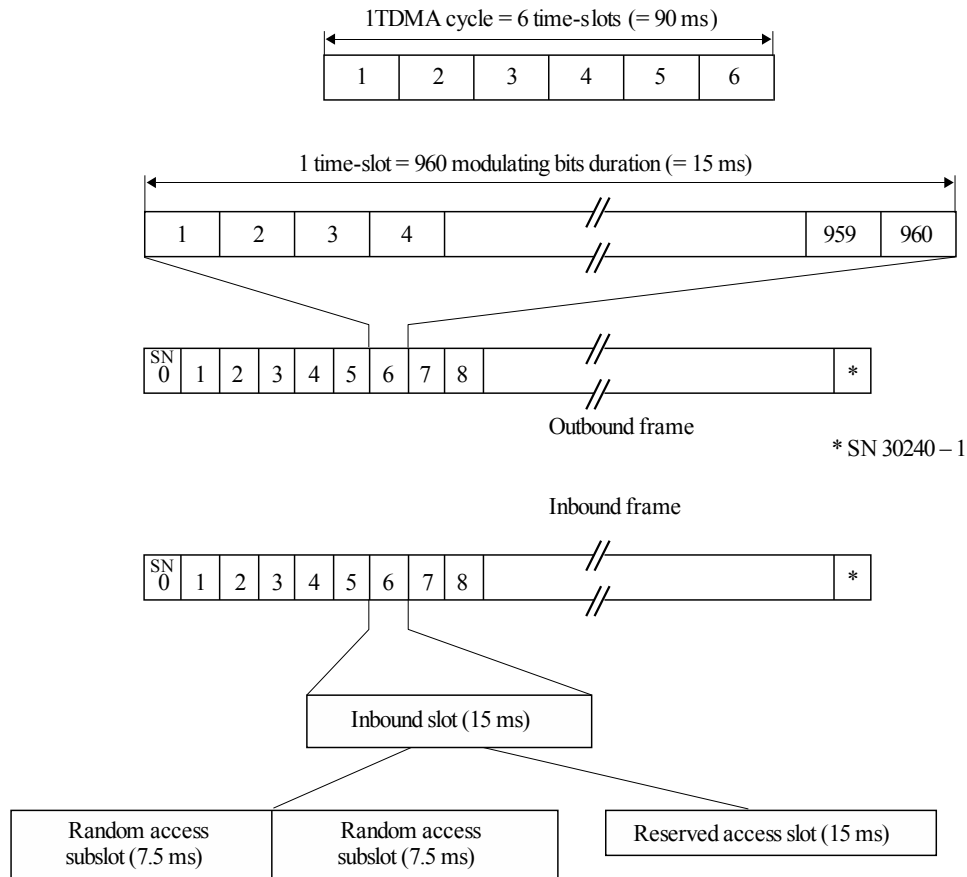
1TDMA cycle = 6 time-slots (= 90 ms)

| 1 | 2 | 3 | 4 | 5 | 6 |
|---|---|---|---|---|---|

1 time-slot = 960 modulating bits duration (= 15 ms)

| 1 | 2 | 3 | 4 | // | 959 | 960 |
|---|---|---|---|---|---|---|

| SN 0 | 1 | 2 | 3 | 4 | 5 | 6 | 7 | 8 | // | * |
|---|---|---|---|---|---|---|---|---|---|---|

Outbound frame

* SN 30240 – 1

Inbound frame

| SN 0 | 1 | 2 | 3 | 4 | 5 | 6 | 7 | 8 | // | * |
|---|---|---|---|---|---|---|---|---|---|---|

Inbound slot (15 ms)

Random access subslot (7.5 ms)

Random access subslot (7.5 ms)

Reserved access slot (15 ms)